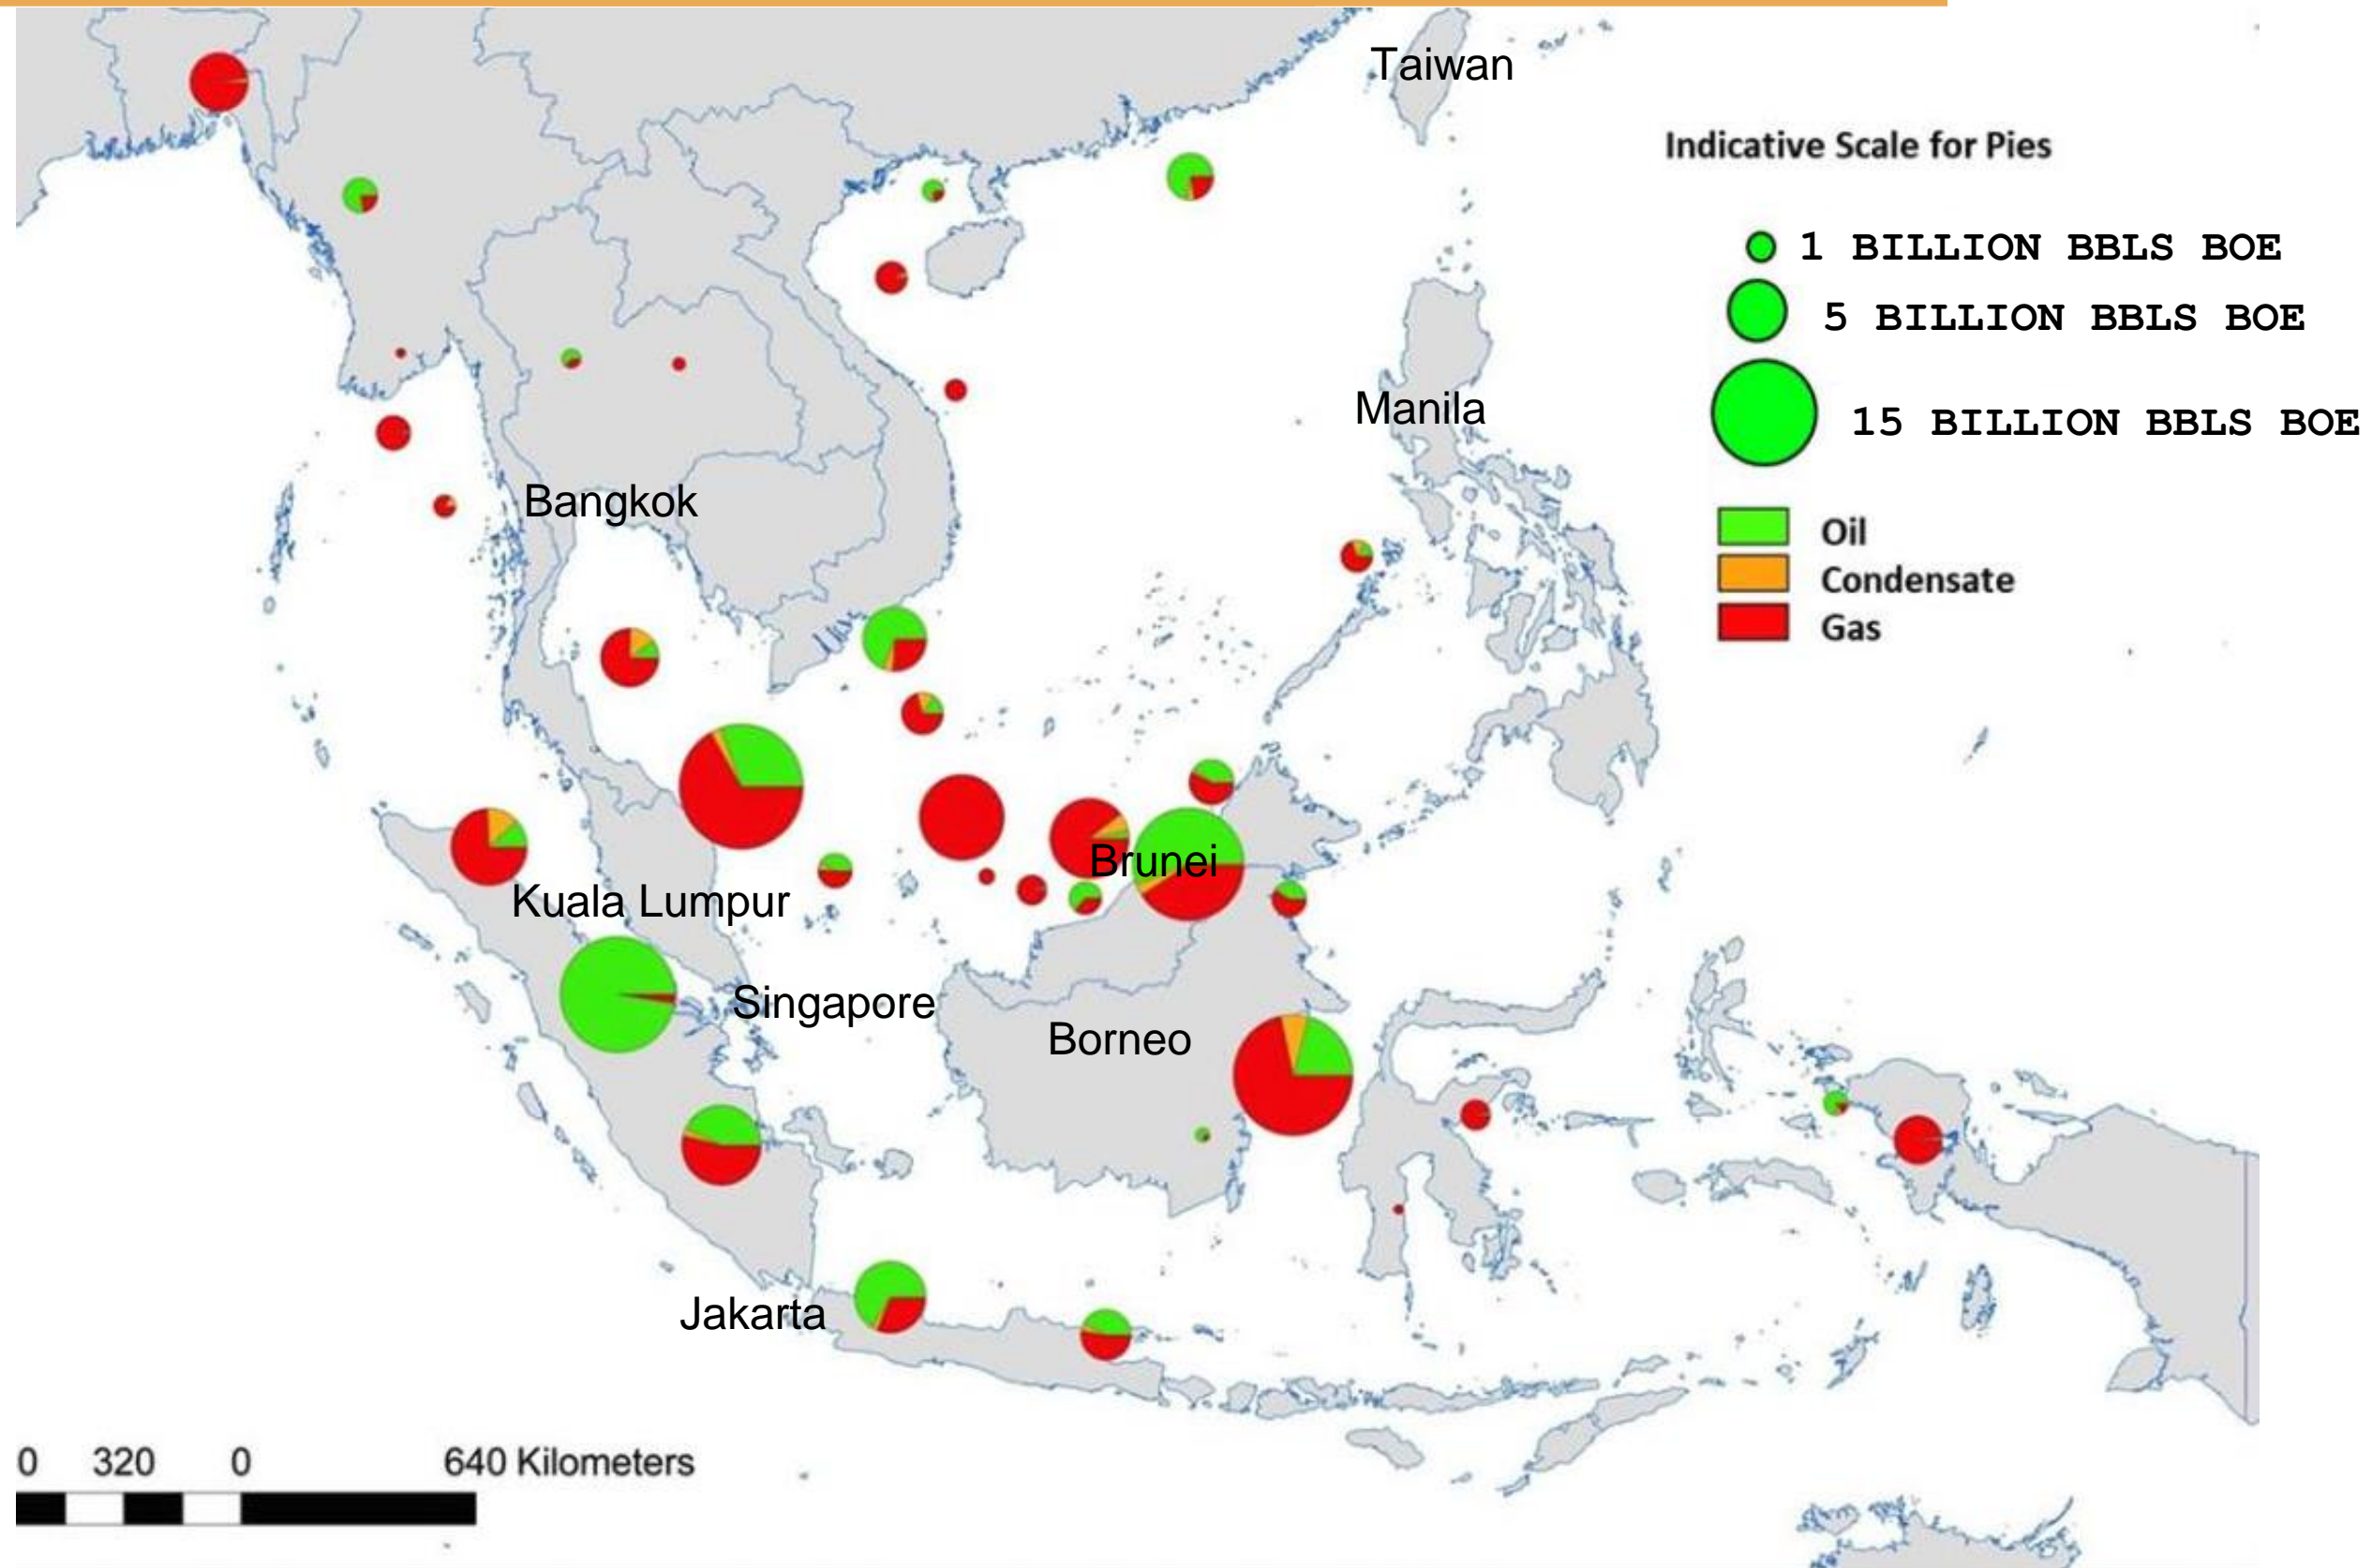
Taiwan

Indicative Scale for Pies

1 BILLION BBLS BOE
5 BILLION BBLS BOE
15 BILLION BBLS BOE

Oil
Condensate
Gas

Manila

Bangkok

Brunei

Kuala Lumpur

Singapore

Borneo

Jakarta

0 320 0 640 Kilometers